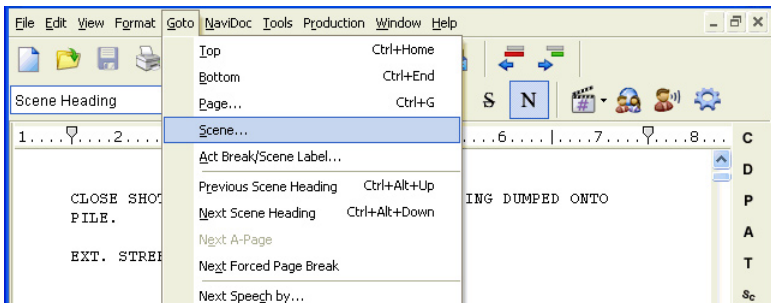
File Edit View Format Goto NaviDoc Tools Production Window Help

Scene Heading

S N

1....2....

....6....|....7....8...

C
D
P
A
T
$S_C$

Top Ctrl+Home
Bottom Ctrl+End
Page... Ctrl+G
Scene...
Act Break/Scene Label...
Previous Scene Heading Ctrl+Alt+Up
Next Scene Heading Ctrl+Alt+Down
Next A-Page
Next Forced Page Break
Next Speech by...

CLOSE SHOT
PILE.

ING DUMPED ONTO

EXT. STREE